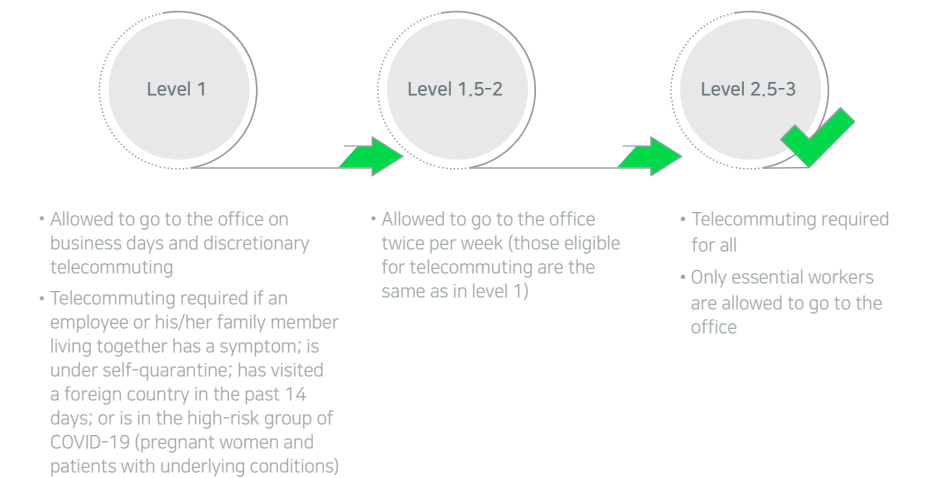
Level 1

Level 1.5-2

Level 2.5-3

• Allowed to go to the office on business days and discretionary telecommuting

• Telecommuting required if an employee or his/her family member living together has a symptom; is under self-quarantine; has visited a foreign country in the past 14 days; or is in the high-risk group of COVID-19 (pregnant women and patients with underlying conditions)

• Allowed to go to the office twice per week (those eligible for telecommuting are the same as in level 1)

• Telecommuting required for all

• Only essential workers are allowed to go to the office